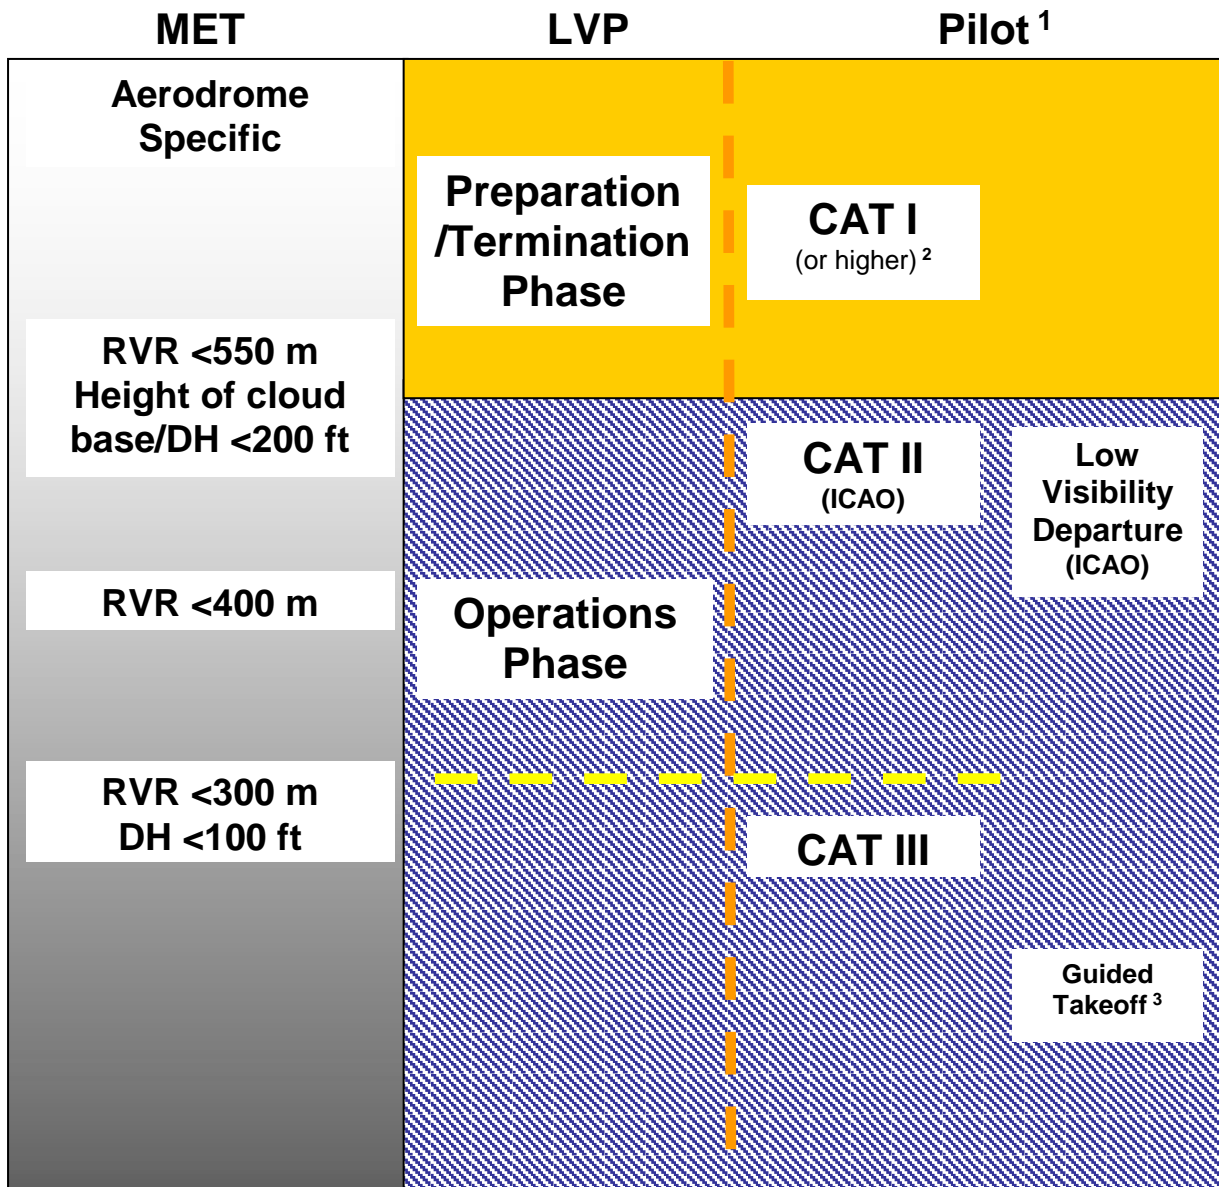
MET

LVP

Pilot $^1$

Aerodrome Specific

Preparation /Termination Phase

CAT I
(or higher) $^2$

RVR <550 m
Height of cloud base/DH <200 ft

CAT II
(ICAO)

Low Visibility Departure (ICAO)

RVR <400 m

Operations Phase

RVR <300 m
DH <100 ft

CAT III

Guided Takeoff $^3$